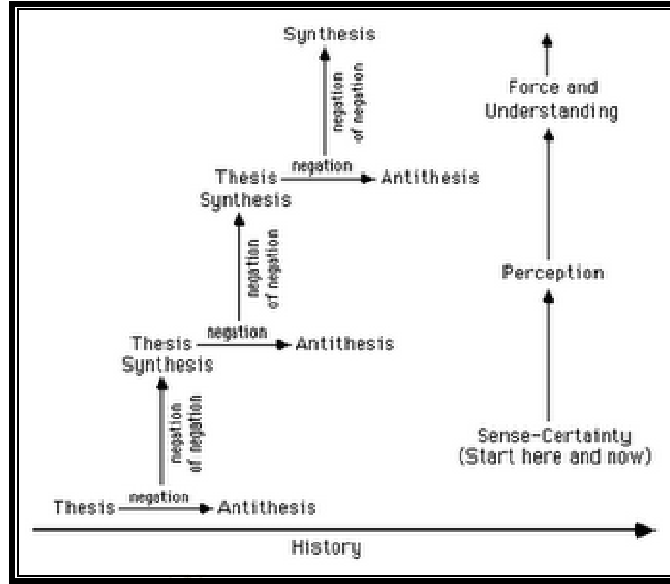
Synthesis

negation of negation

Thesis negation Antithesis
Synthesis

negation of negation

Thesis negation Antithesis
Synthesis

negation of negation

Thesis negation Antithesis

Force and Understanding

Perception

Sense-Certainty (Start here and now)

History